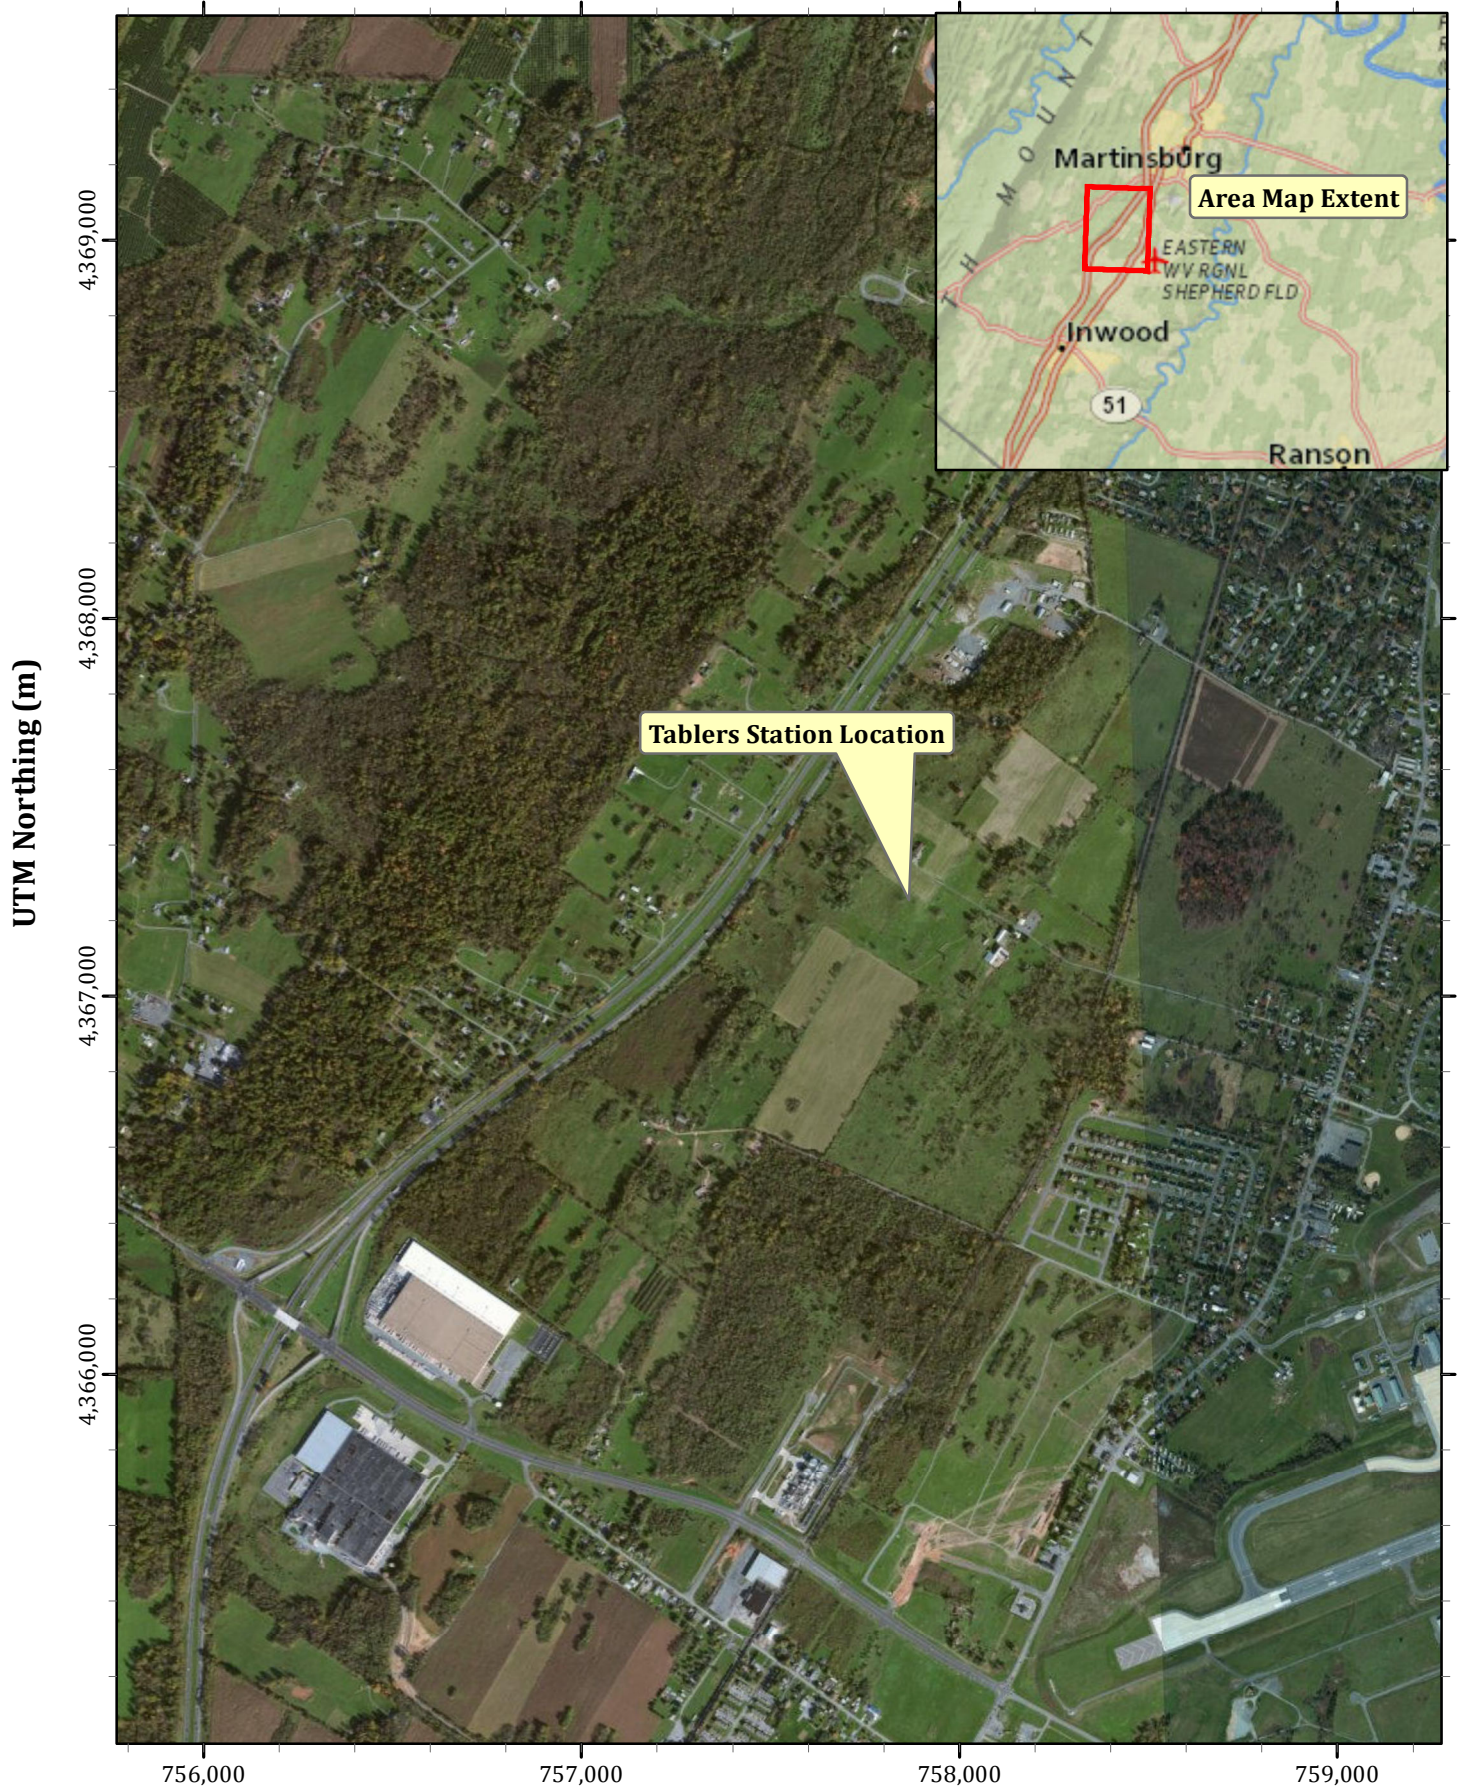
UTM Northing (m)

4,369,000

4,368,000

4,367,000

4,366,000

T H M O U N T

Martinsburg

Area Map Extent

EASTERN WV RGNL SHEPHERD FLD

Inwood

51

Ranson

Tablers Station Location

756,000

757,000

758,000

759,000